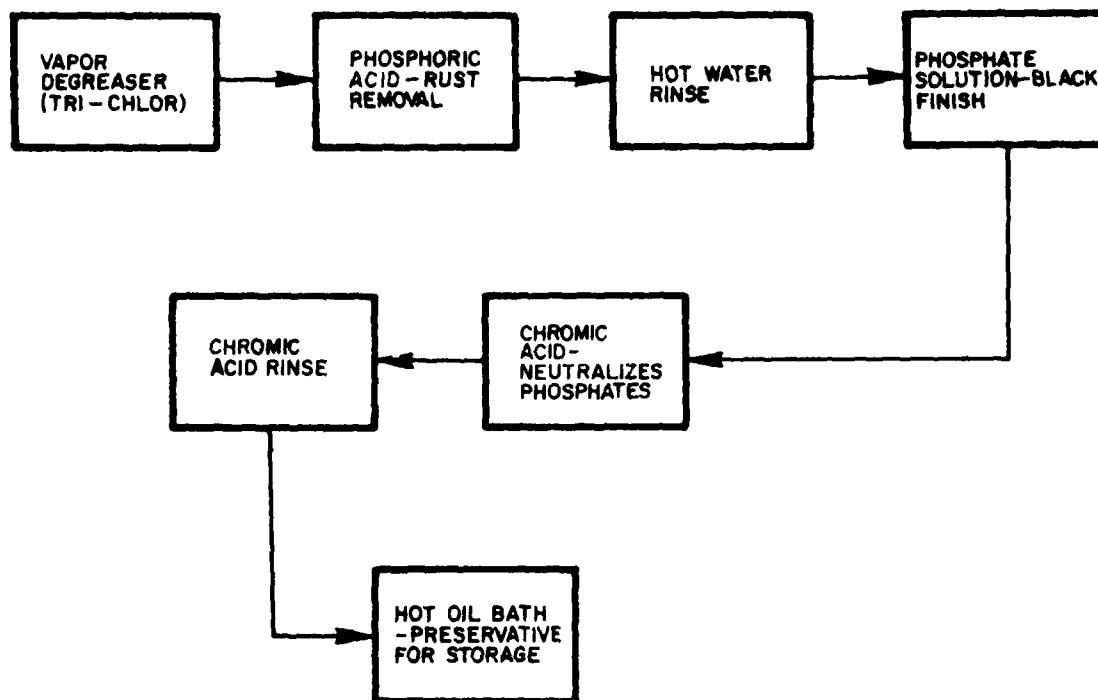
VAPOR DEGREASER (TRI – CHLOR)

PHOSPHORIC ACID – RUST REMOVAL

HOT WATER RINSE

PHOSPHATE SOLUTION–BLACK FINISH

CHROMIC ACID– NEUTRALIZES PHOSPHATES

CHROMIC ACID RINSE

HOT OIL BATH –PRESERVATIVE FOR STORAGE